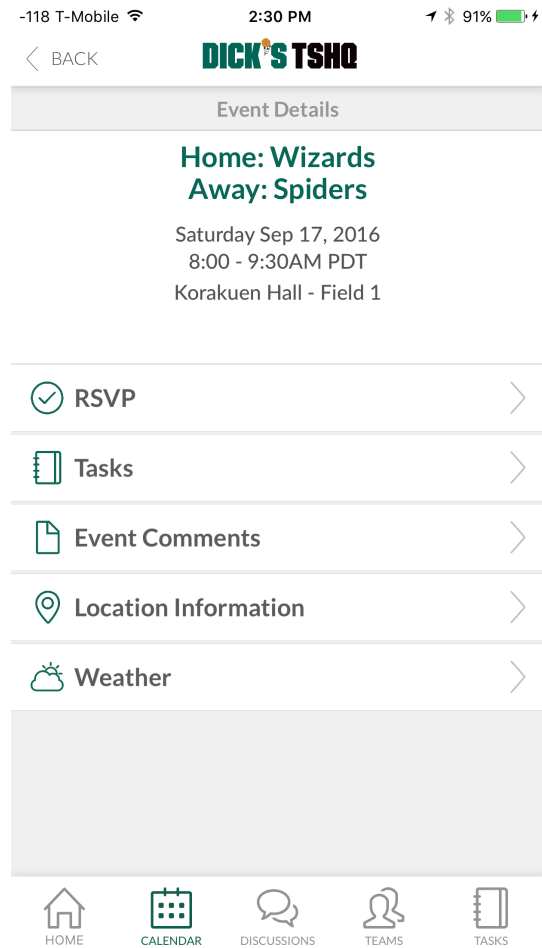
-118 T-Mobile 2:30 PM 91%

BACK DICK'S TSHQ

Event Details

Home: Wizards
Away: Spiders

Saturday Sep 17, 2016
8:00 - 9:30AM PDT
Korakuen Hall - Field 1

RSVP

Tasks

Event Comments

Location Information

Weather

HOME CALENDAR DISCUSSIONS TEAMS TASKS